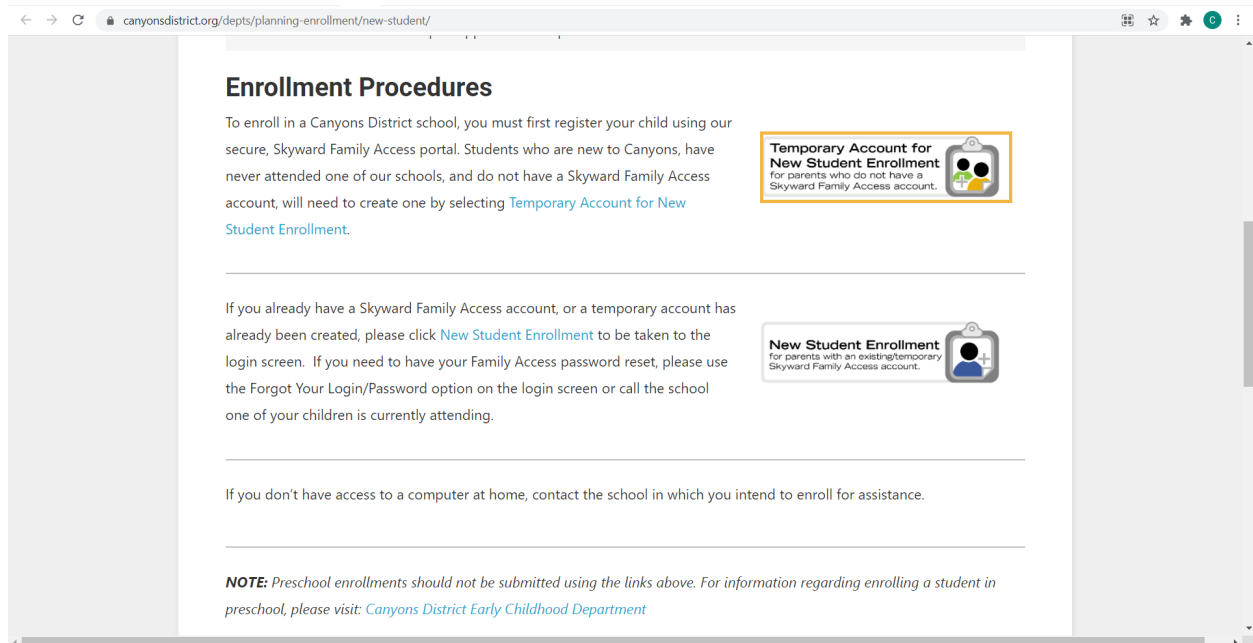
canyonsdistrict.org/depts/planning-enrollment/new-student/

C

Enrollment Procedures

To enroll in a Canyons District school, you must first register your child using our secure, Skyward Family Access portal. Students who are new to Canyons, have never attended one of our schools, and do not have a Skyward Family Access account, will need to create one by selecting Temporary Account for New Student Enrollment.

Temporary Account for New Student Enrollment for parents who do not have a Skyward Family Access account.

If you already have a Skyward Family Access account, or a temporary account has already been created, please click New Student Enrollment to be taken to the login screen. If you need to have your Family Access password reset, please use the Forgot Your Login/Password option on the login screen or call the school one of your children is currently attending.

New Student Enrollment for parents with an existing/temporary Skyward Family Access account.

If you don't have access to a computer at home, contact the school in which you intend to enroll for assistance.

NOTE: Preschool enrollments should not be submitted using the links above. For information regarding enrolling a student in preschool, please visit: Canyons District Early Childhood Department